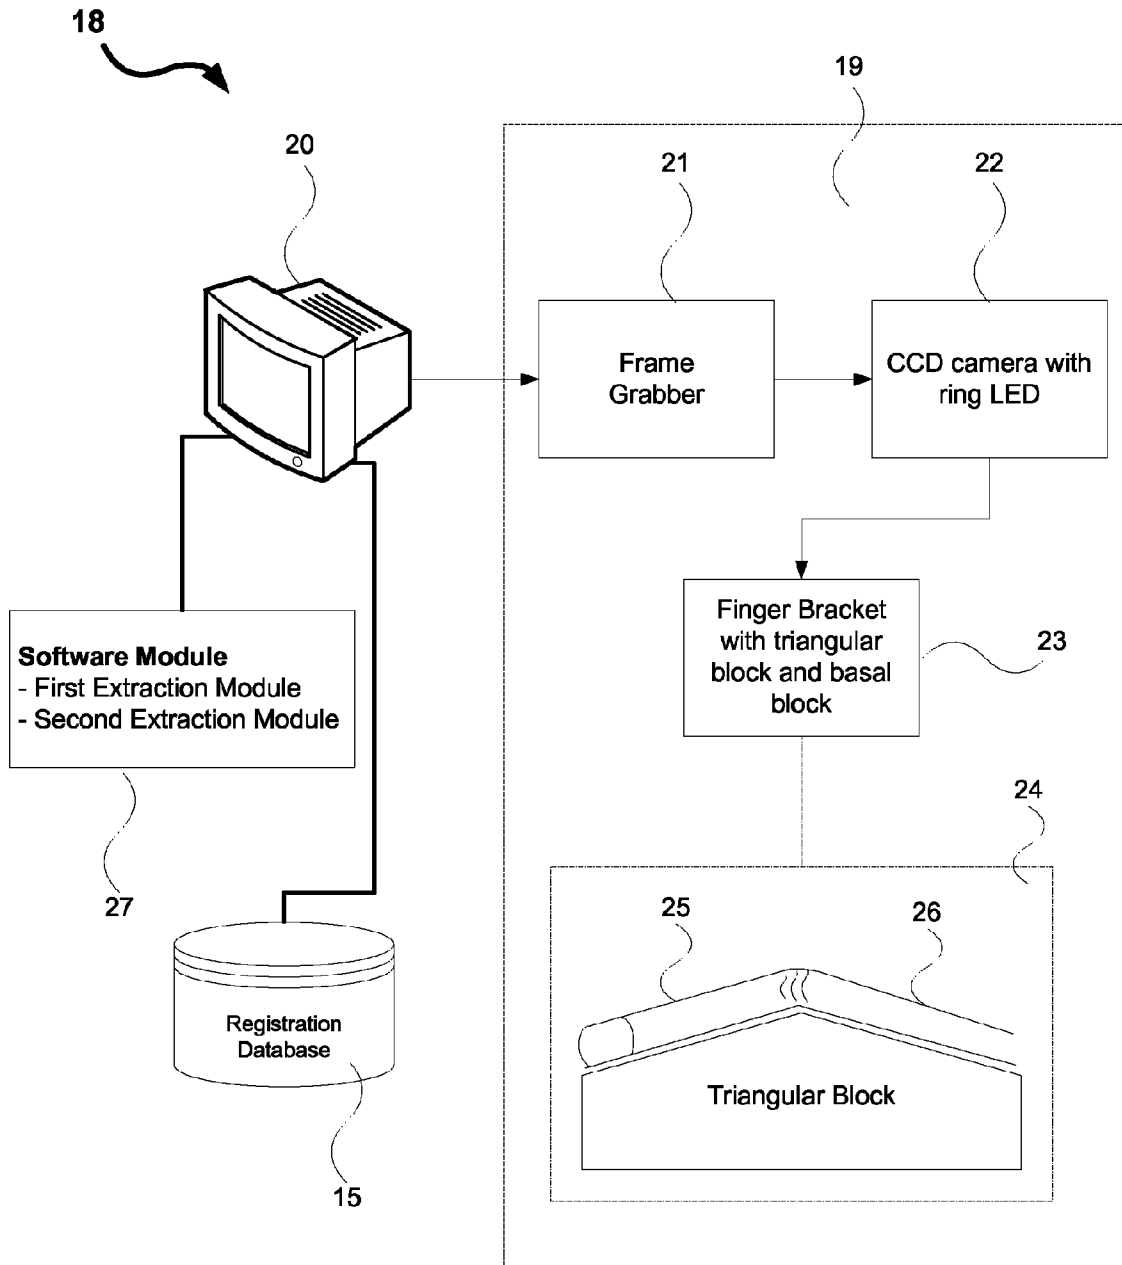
18

19

20

21

22

Frame Grabber

CCD camera with ring LED

Finger Bracket with triangular block and basal block

23

Software Module
- First Extraction Module
- Second Extraction Module

27

24

25

26

Registration Database

Triangular Block

15